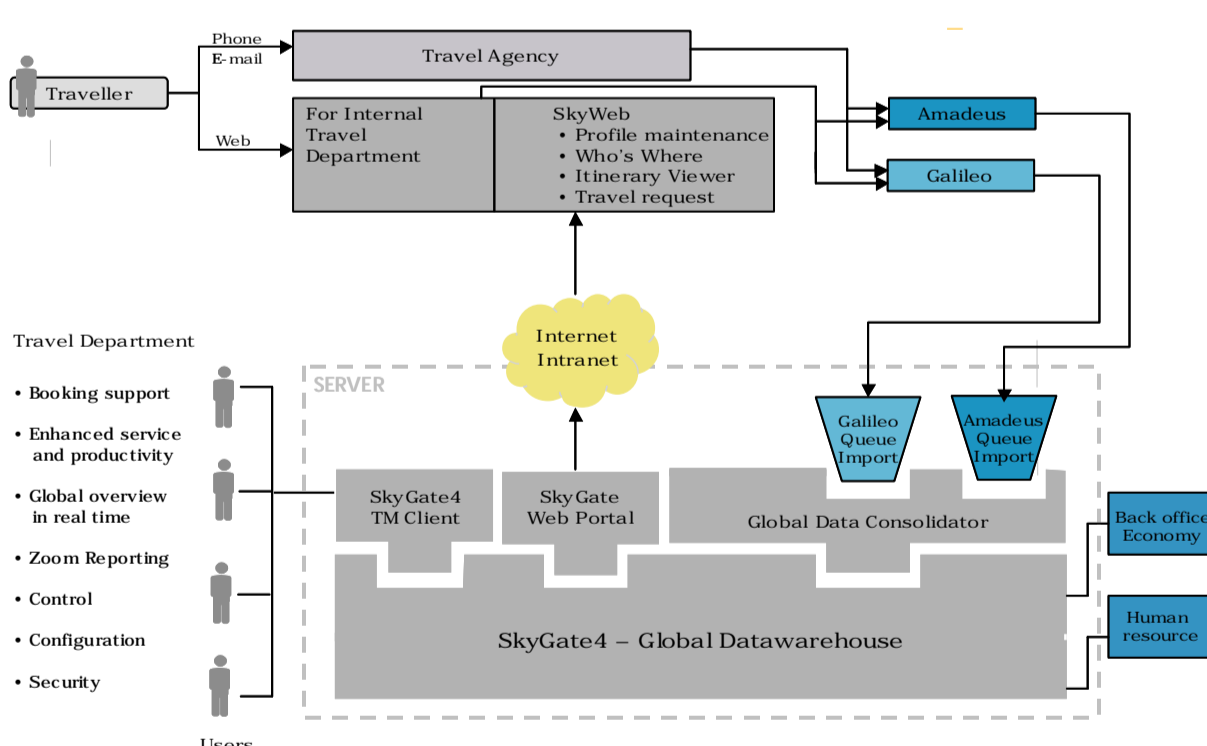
Traveller

Phone
E-mail

Web

Travel Agency

For Internal Travel Department

SkyWeb
• Profile maintenance
• Who's Where
• Itinerary Viewer
• Travel request

Amadeus

Galileo

Internet
Intranet

Travel Department

• Booking support
• Enhanced service and productivity
• Global overview in real time
• Zoom Reporting
• Control
• Configuration
• Security

SERVER

Galileo Queue Import

Amadeus Queue Import

SkyGate4 TM Client

SkyGate Web Portal

Global Data Consolidator

Back office Economy

Human resource

SkyGate4 – Global Datawarehouse

Users